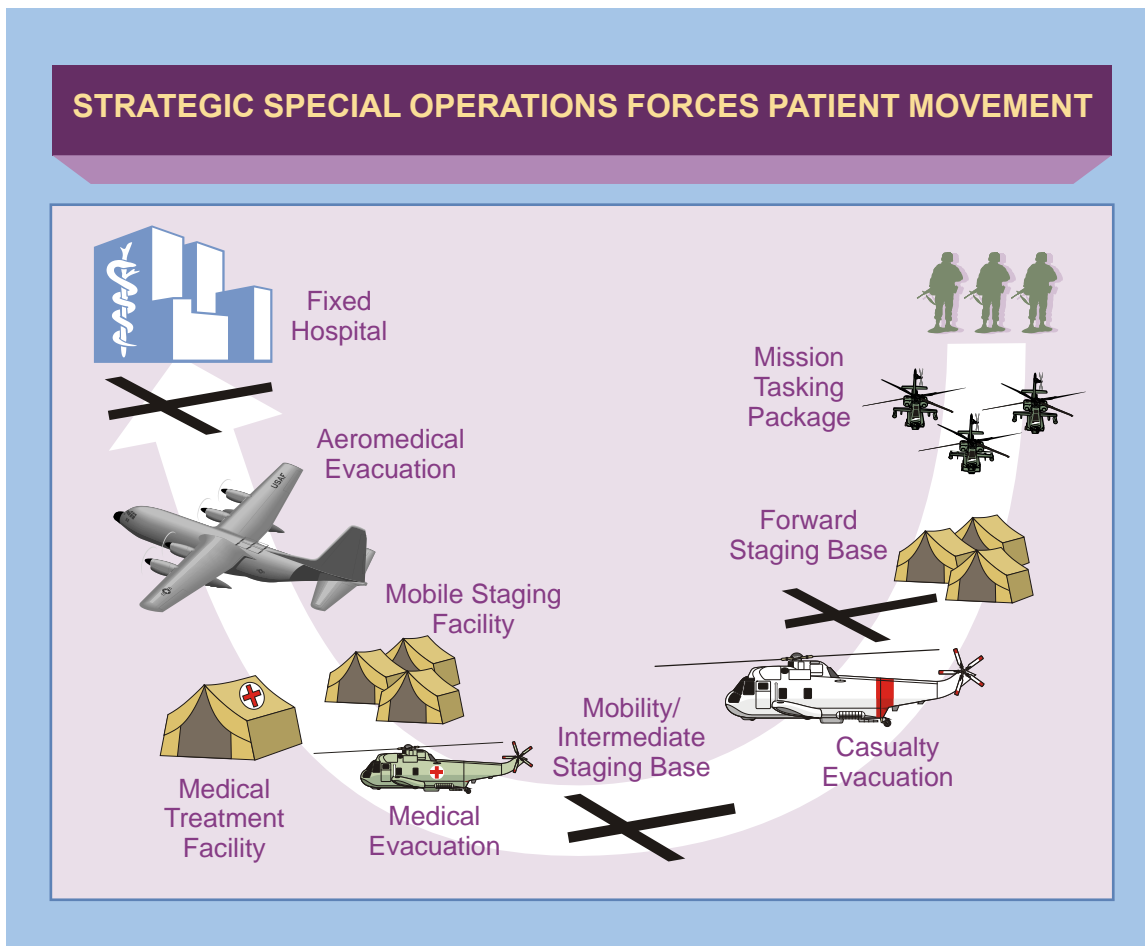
STRATEGIC SPECIAL OPERATIONS FORCES PATIENT MOVEMENT

Fixed Hospital

Mission Tasking Package

Aeromedical Evacuation

USAF

Forward Staging Base

Mobile Staging Facility

Mobility/ Intermediate Staging Base

Casualty Evacuation

Medical Treatment Facility

Medical Evacuation